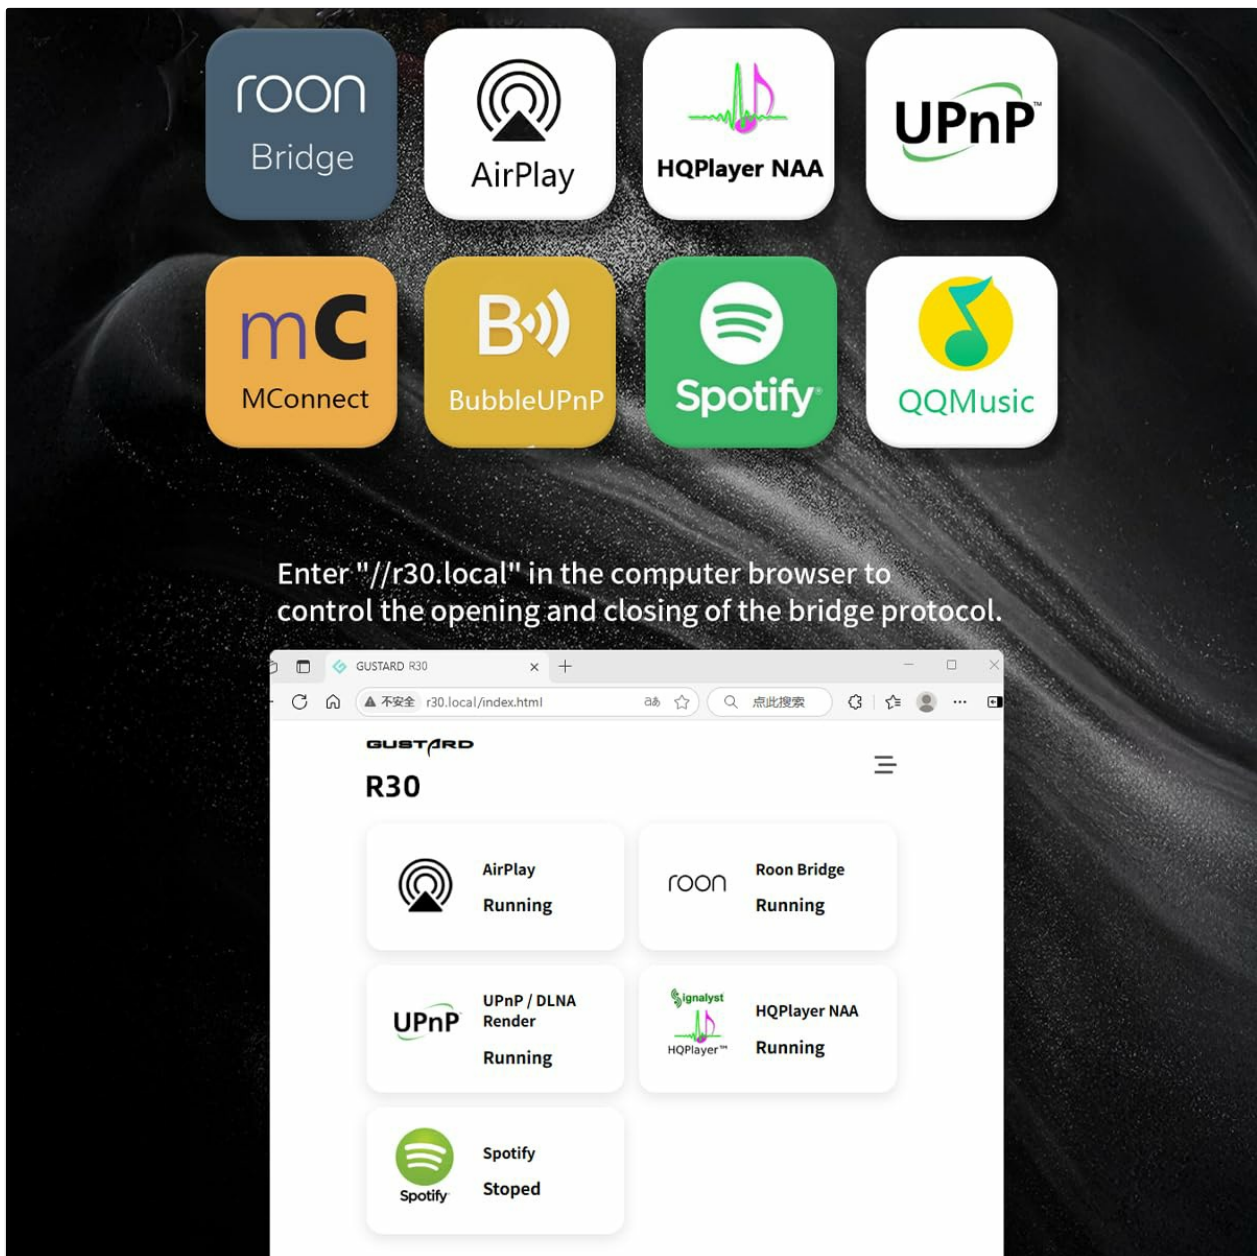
roon Bridge

AirPlay

HQPlayer NAA

UPnP

mC MConnect

B BubbleUPnP

Spotify

QQMusic

Enter "//r30.local" in the computer browser to control the opening and closing of the bridge protocol.

GUSTARD R30

不安全 r30.local/index.html

点此搜索

GUSTARD

R30

AirPlay
Running

roon
Roon Bridge
Running

UPnP
UPnP / DLNA Render
Running

Signalyst HQPlayer
HQPlayer NAA
Running

Spotify
Spotify
Stoped